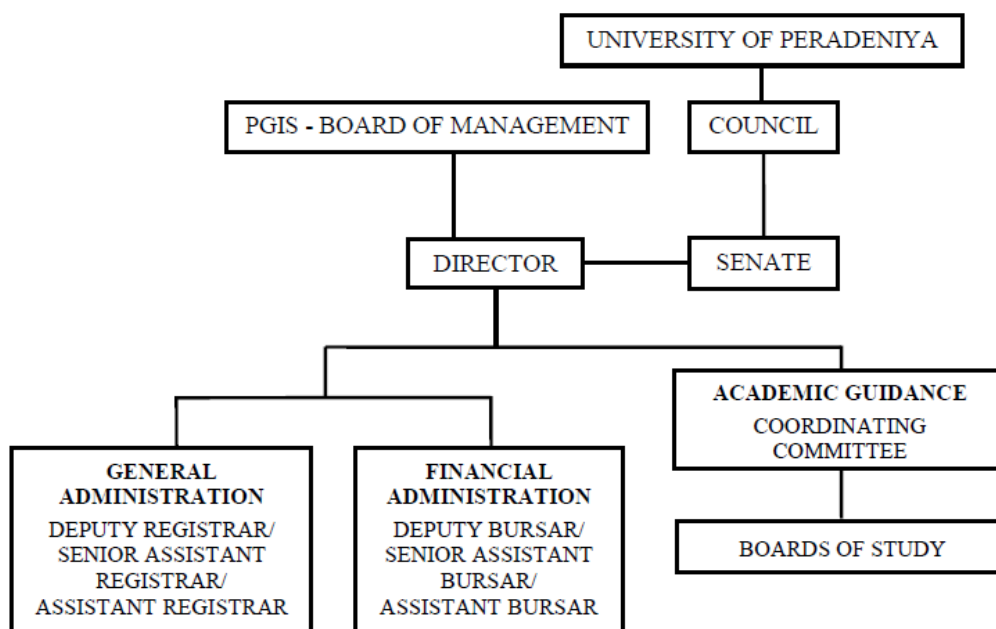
UNIVERSITY OF PERADENIYA

PGIS - BOARD OF MANAGEMENT

COUNCIL

DIRECTOR

SENATE

GENERAL ADMINISTRATION
DEPUTY REGISTRAR/ SENIOR ASSISTANT REGISTRAR/ ASSISTANT REGISTRAR

FINANCIAL ADMINISTRATION
DEPUTY BURSAR/ SENIOR ASSISTANT BURSAR/ ASSISTANT BURSAR

ACADEMIC GUIDANCE
COORDINATING COMMITTEE

BOARDS OF STUDY